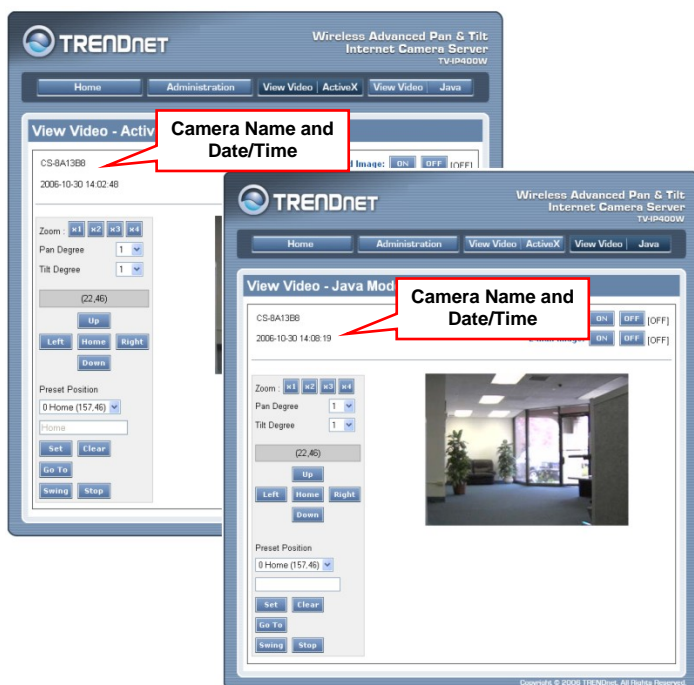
TRENDnet

Wireless Advanced Pan & Tilt Internet Camera Server
TV-IP400W

Home | Administration | View Video | ActiveX | View Video | Java

View Video - Activ

Camera Name and Date/Time

CS-8A13B8
2006-10-30 14:02:48

l Image: ON OFF [OFF]

Zoom : x1 x2 x3 x4
Pan Degree 1
Tilt Degree 1

(22,46)

Up
Left Home Right
Down

Preset Position
0 Home (157,46)
Home

Set Clear
Go To
Swing Stop

TRENDnet

Wireless Advanced Pan & Tilt Internet Camera Server
TV-IP400W

Home | Administration | View Video | ActiveX | View Video | Java

View Video - Java Mod

Camera Name and Date/Time

CS-8A13B8
2006-10-30 14:08:19

ON OFF [OFF]
ON OFF [OFF]

Zoom : x1 x2 x3 x4
Pan Degree 1
Tilt Degree 1

(22,46)

Up
Left Home Right
Down

Preset Position
0 Home (157,46)

Set Clear
Go To
Swing Stop

Copyright © 2006 TRENDnet. All Rights Reserved.